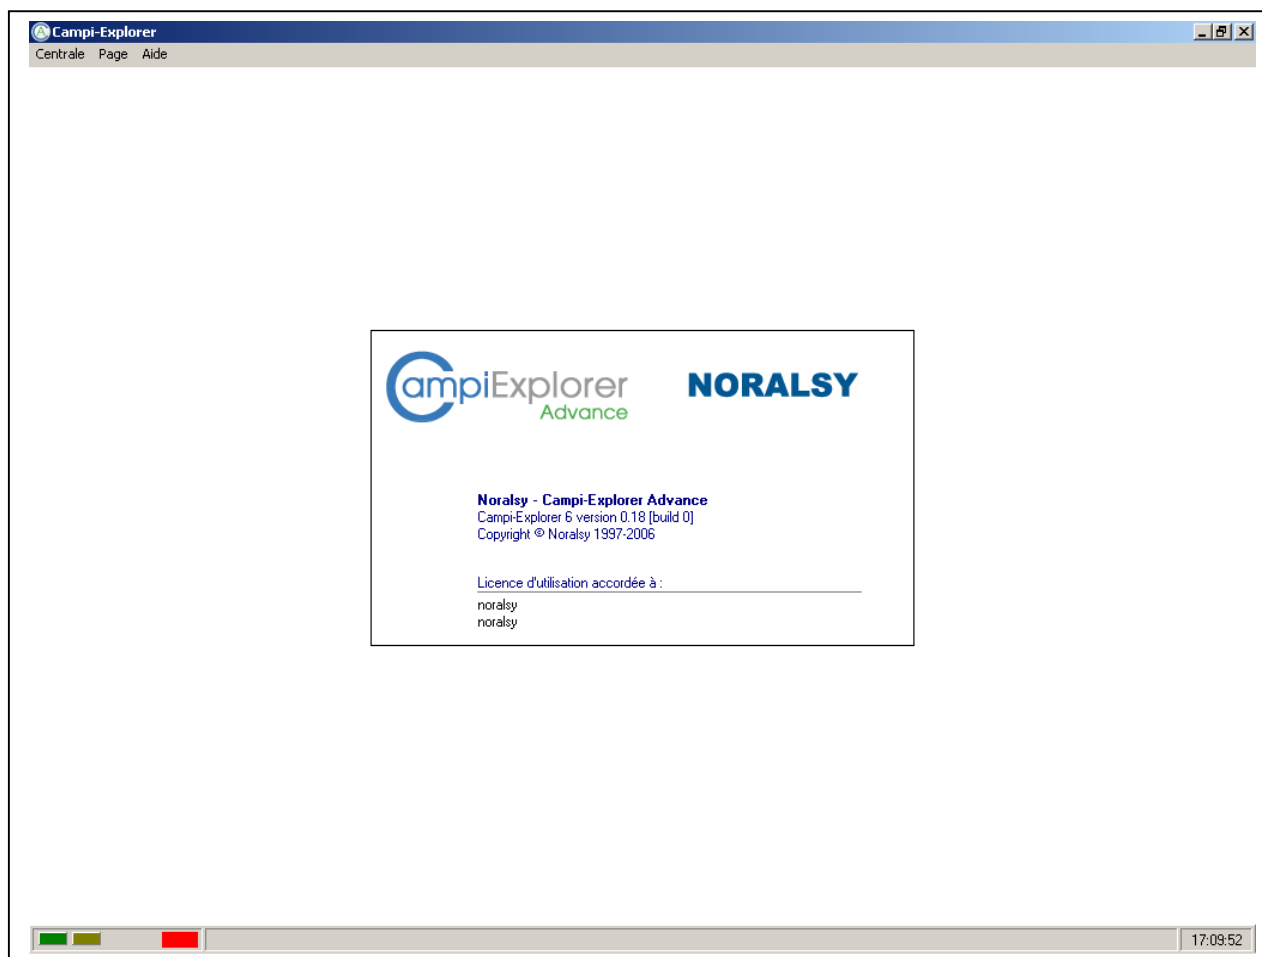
Campi-Explorer

Centrale Page Aide

CampiExplorer
Advance

NORALSY

Noralsy - Campi-Explorer Advance
Campi-Explorer 6 version 0.18 [build 0]
Copyright © Noralsy 1997-2006

Licence d'utilisation accordée à :
noralsy
noralsy

17:09:52